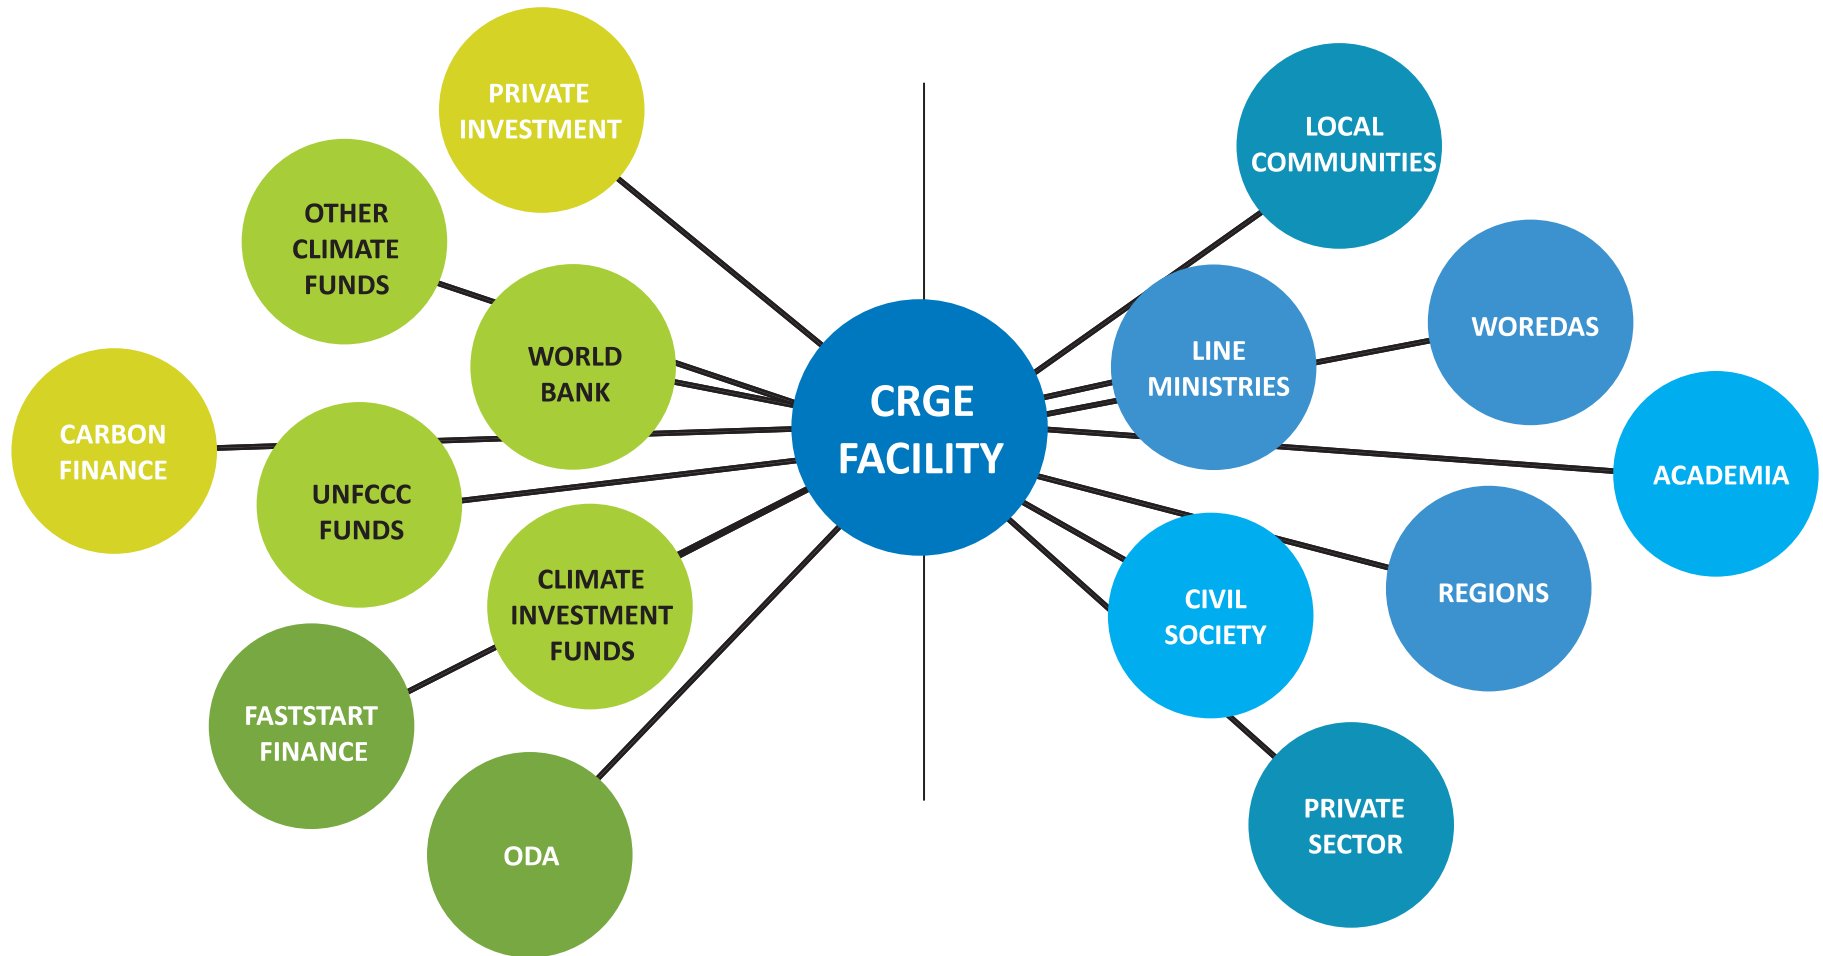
PRIVATE INVESTMENT

OTHER CLIMATE FUNDS

WORLD BANK

CARBON FINANCE

UNFCCC FUNDS

CLIMATE INVESTMENT FUNDS

FASTSTART FINANCE

ODA

CRGE FACILITY

LOCAL COMMUNITIES

LINE MINISTRIES

WOREDAS

ACADEMIA

CIVIL SOCIETY

REGIONS

PRIVATE SECTOR